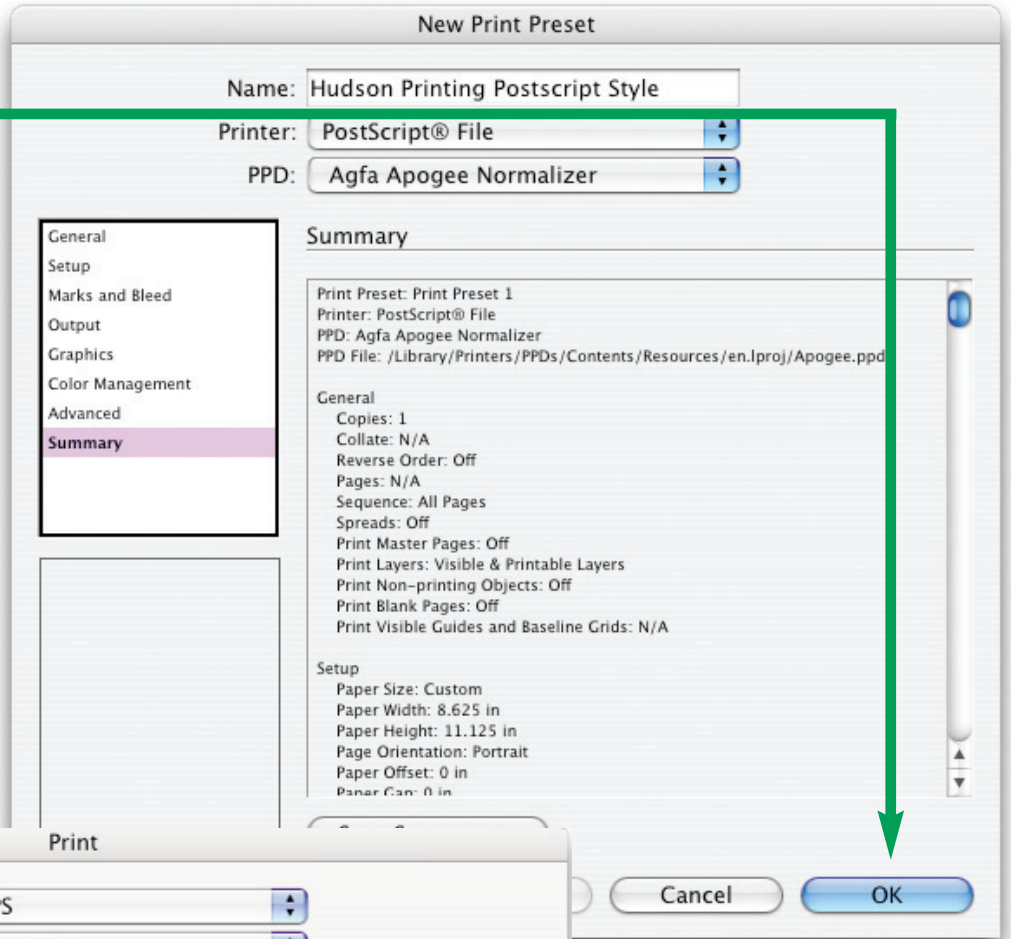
New Print Preset

Name: Hudson Printing Postscript Style

Printer: PostScript® File

PPD: Agfa Apogee Normalizer

General
Setup
Marks and Bleed
Output
Graphics
Color Management
Advanced
Summary

Summary

Print Preset: Print Preset 1
Printer: PostScript® File
PPD: Agfa Apogee Normalizer
PPD File: /Library/Printers/PPDs/Contents/Resources/en.lproj/Apogee.ppd

General
Copies: 1
Collate: N/A
Reverse Order: Off
Pages: N/A
Sequence: All Pages
Spreads: Off
Print Master Pages: Off
Print Layers: Visible & Printable Layers
Print Non-printing Objects: Off
Print Blank Pages: Off
Print Visible Guides and Baseline Grids: N/A

Setup
Paper Size: Custom
Paper Width: 8.625 in
Paper Height: 11.125 in
Page Orientation: Portrait
Paper Offset: 0 in
Paper Gap: 0 in

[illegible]

Print

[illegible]S

Cancel

OK